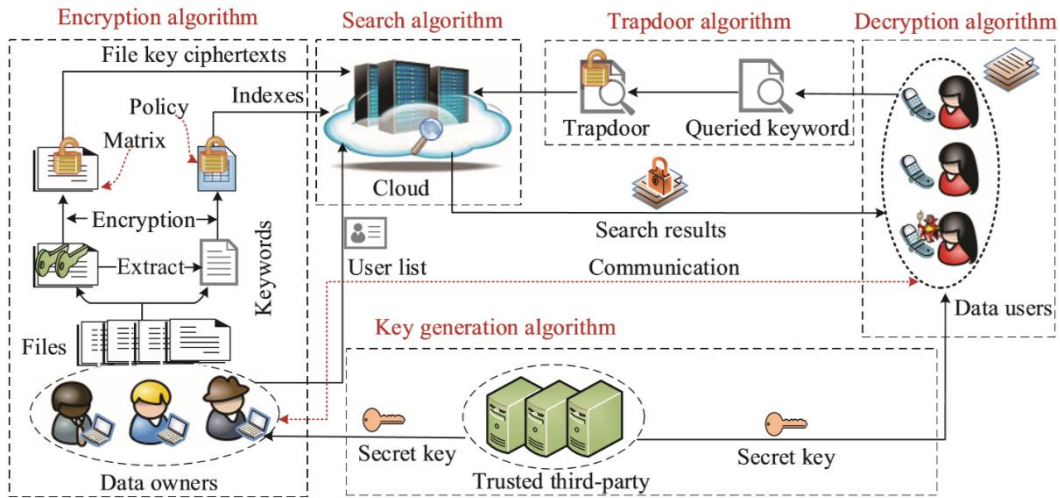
Encryption algorithm

Search algorithm

Trapdoor algorithm

Decryption algorithm

File key ciphertexts

Policy

Indexes

Matrix

Trapdoor

Queried keyword

Cloud

Encryption

Keywords

Extract

Search results

User list

Communication

Files

Key generation algorithm

Data users

Secret key

Secret key

Trusted third-party

Data owners